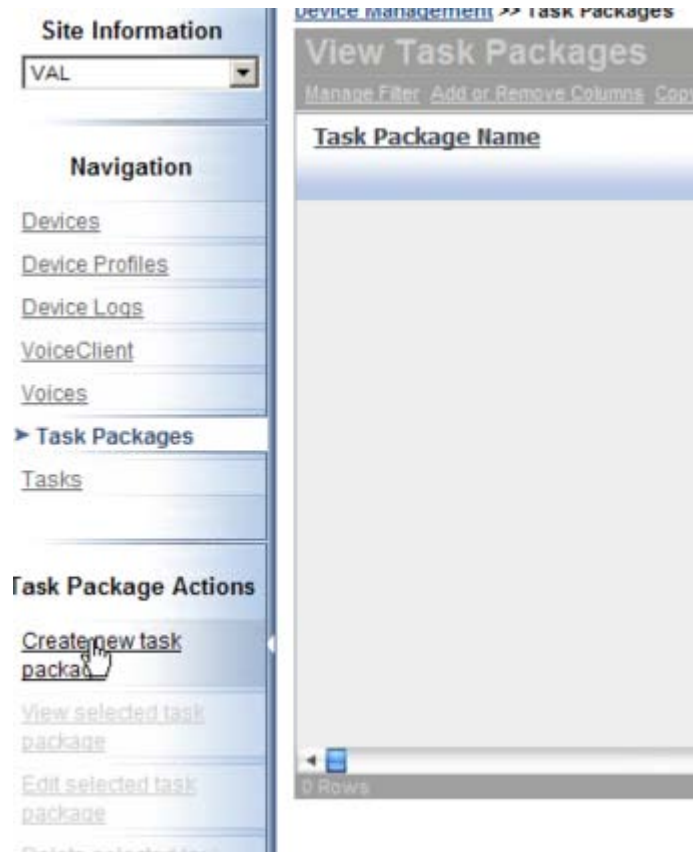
Site Information
VAL

Navigation

Devices
Device Profiles
Device Logs
VoiceClient
Voices
➤ Task Packages
Tasks

Task Package Actions

Create new task packa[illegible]
View selected task package
Edit selected task package
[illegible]

Device Management >> Task Packages

View Task Packages
Manage Filter Add or Remove Columns Cop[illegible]

Task Package Name

0 Rows